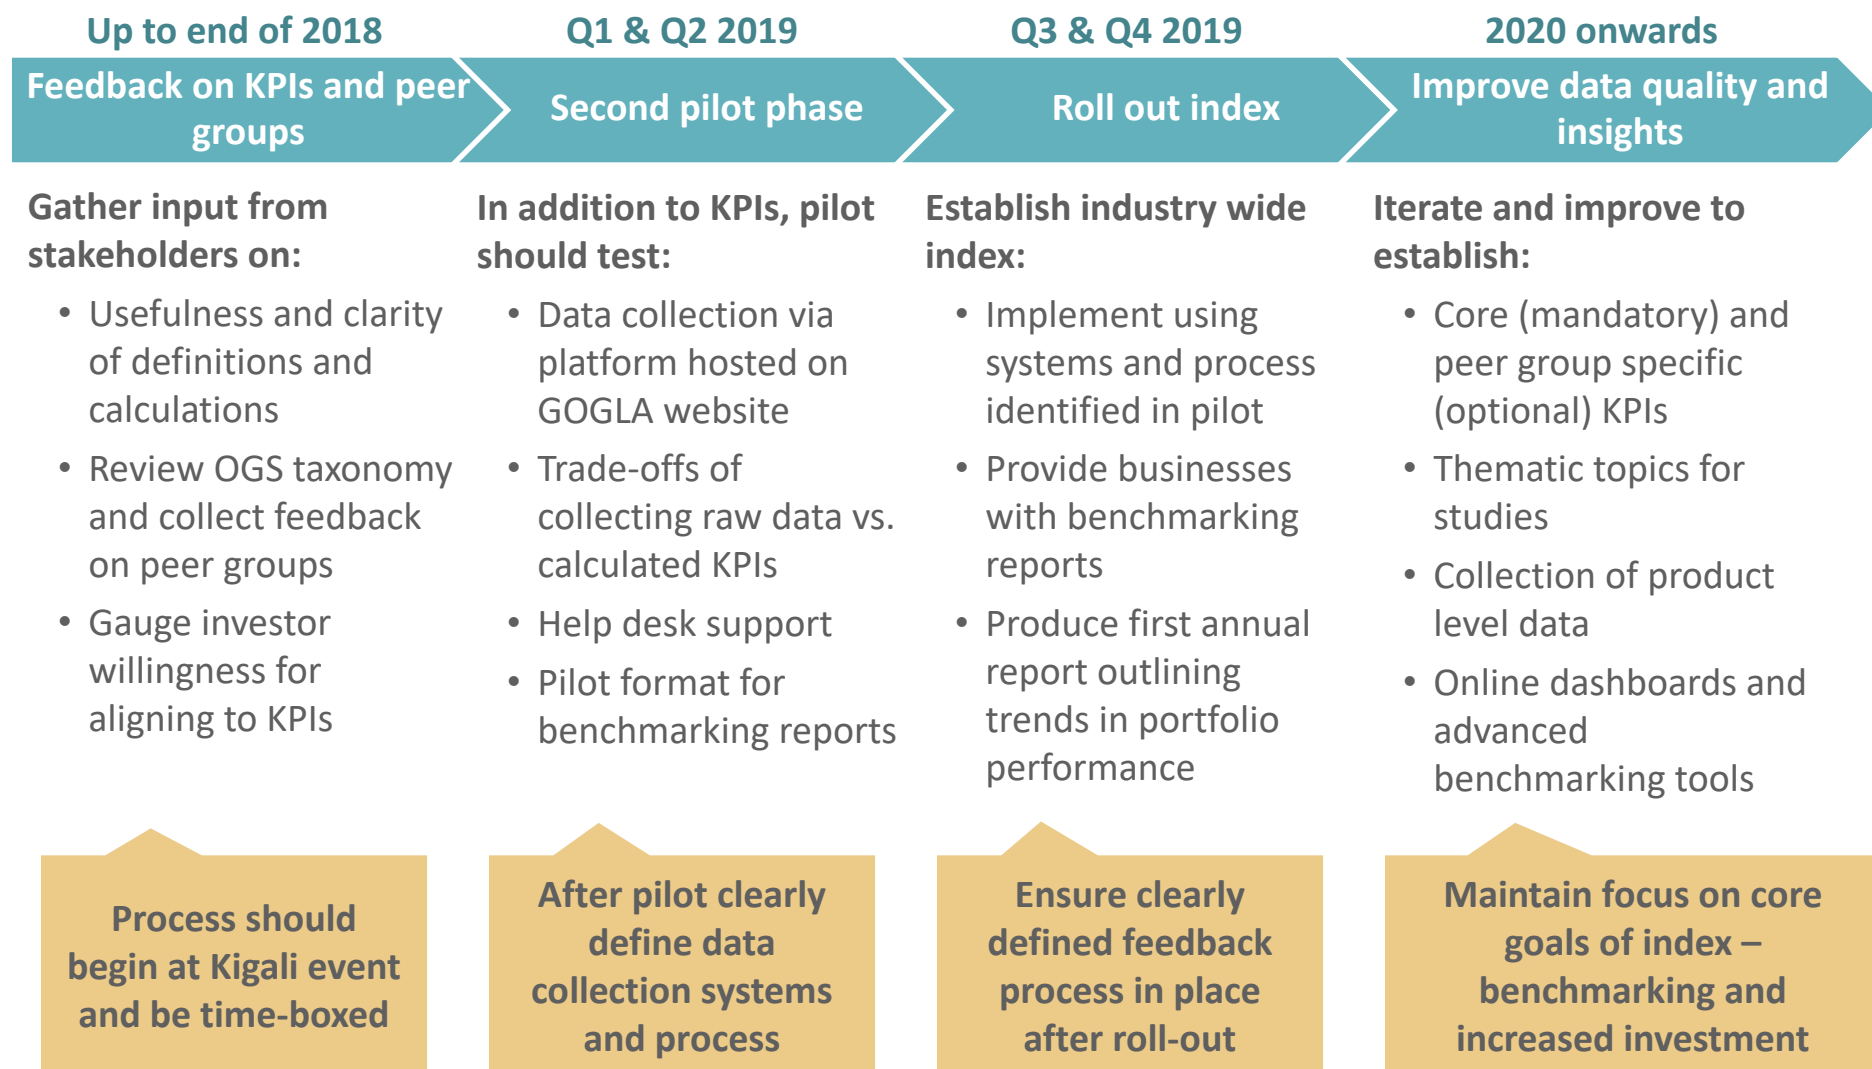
Up to end of 2018

Feedback on KPIs and peer groups

Gather input from stakeholders on:

- Usefulness and clarity of definitions and calculations
- Review OGS taxonomy and collect feedback on peer groups
- Gauge investor willingness for aligning to KPIs

Process should begin at Kigali event and be time-boxed

Q1 & Q2 2019

Second pilot phase

In addition to KPIs, pilot should test:

- Data collection via platform hosted on GOGLA website
- Trade-offs of collecting raw data vs. calculated KPIs
- Help desk support
- Pilot format for benchmarking reports

After pilot clearly define data collection systems and process

Q3 & Q4 2019

Roll out index

Establish industry wide index:

- Implement using systems and process identified in pilot
- Provide businesses with benchmarking reports
- Produce first annual report outlining trends in portfolio performance

Ensure clearly defined feedback process in place after roll-out

2020 onwards

Improve data quality and insights

Iterate and improve to establish:

- Core (mandatory) and peer group specific (optional) KPIs
- Thematic topics for studies
- Collection of product level data
- Online dashboards and advanced benchmarking tools

Maintain focus on core goals of index – benchmarking and increased investment